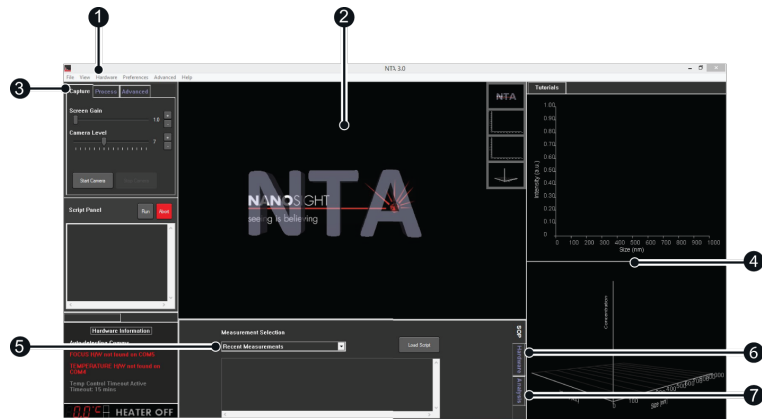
1
2
3
NTA 3.0
File View Hardware Preferences Advanced Help
Capture Process Advanced
Screen Gain
10
Camera Level
7
Start Camera
Script Panel
Run Abort
Hardware Information
FOCUS H/W not found on COM5
TEMPERATURE H/W not found on COM4
Temp Control Timeout Active
Timeout: 15 mins
0.0°C HEATER OFF
NTA
NANOSIGHT
seeing is believing
NTA
Measurement Selection
5
Recent Measurements
Load Script
Tutorials
1.00
0.90
0.80
0.70
0.60
0.50
0.40
0.30
0.20
0.10
0
Intensity (a.u.)
0 100 200 300 400 500 600 700 800 900 1000
Size (nm)
4
Concentration
Size (nm)
6
7